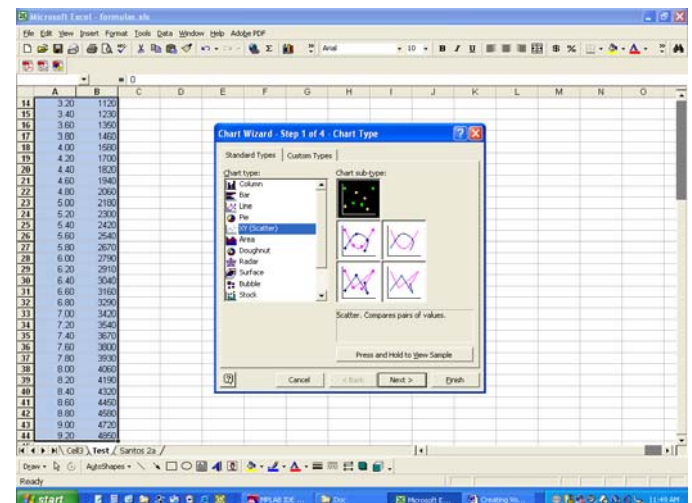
Microsoft Excel - formulas.xls

File Edit View Insert Format Tools Data Window Help Adobe PDF

Arial 10 B I U $ %

= 0

|  | A | B | C | D | E | F | G | H | I | J | K | L | M | N | O |
|---|---|---|---|---|---|---|---|---|---|---|---|---|---|---|---|
| 14 | 3.20 | 1120 | | | | | | | | | | | | | |
| 15 | 3.40 | 1230 | | | | | | | | | | | | | |
| 16 | 3.60 | 1350 | | | | | | | | | | | | | |
| 17 | 3.80 | 1460 | | | | | | | | | | | | | |
| 18 | 4.00 | 1580 | | | | | | | | | | | | | |
| 19 | 4.20 | 1700 | | | | | | | | | | | | | |
| 20 | 4.40 | 1820 | | | | | | | | | | | | | |
| 21 | 4.60 | 1940 | | | | | | | | | | | | | |
| 22 | 4.80 | 2060 | | | | | | | | | | | | | |
| 23 | 5.00 | 2180 | | | | | | | | | | | | | |
| 24 | 5.20 | 2300 | | | | | | | | | | | | | |
| 25 | 5.40 | 2420 | | | | | | | | | | | | | |
| 26 | 5.60 | 2540 | | | | | | | | | | | | | |
| 27 | 5.80 | 2670 | | | | | | | | | | | | | |
| 28 | 6.00 | 2790 | | | | | | | | | | | | | |
| 29 | 6.20 | 2910 | | | | | | | | | | | | | |
| 30 | 6.40 | 3040 | | | | | | | | | | | | | |
| 31 | 6.60 | 3160 | | | | | | | | | | | | | |
| 32 | 6.80 | 3290 | | | | | | | | | | | | | |
| 33 | 7.00 | 3420 | | | | | | | | | | | | | |
| 34 | 7.20 | 3540 | | | | | | | | | | | | | |
| 35 | 7.40 | 3670 | | | | | | | | | | | | | |
| 36 | 7.60 | 3800 | | | | | | | | | | | | | |
| 37 | 7.80 | 3930 | | | | | | | | | | | | | |
| 38 | 8.00 | 4060 | | | | | | | | | | | | | |
| 39 | 8.20 | 4190 | | | | | | | | | | | | | |
| 40 | 8.40 | 4320 | | | | | | | | | | | | | |
| 41 | 8.60 | 4450 | | | | | | | | | | | | | |
| 42 | 8.80 | 4580 | | | | | | | | | | | | | |
| 43 | 9.00 | 4720 | | | | | | | | | | | | | |
| 44 | 9.20 | 4850 | | | | | | | | | | | | | |

Chart Wizard - Step 1 of 4 - Chart Type

Standard Types | Custom Types

Chart type:
Column
Bar
Line
Pie
XY (Scatter)
Area
Doughnut
Radar
Surface
Bubble
Stock

Chart sub-type:

Scatter. Compares pairs of values.

Press and Hold to View Sample

Cancel | < Back | Next > | Finish

Cell3 \ Test / Santos 2a /

Draw ▾ AutoShapes ▾

Ready

start | MPLAB IDE ... | Doc | Microsoft E... | Creating Wo... | 11:49 AM